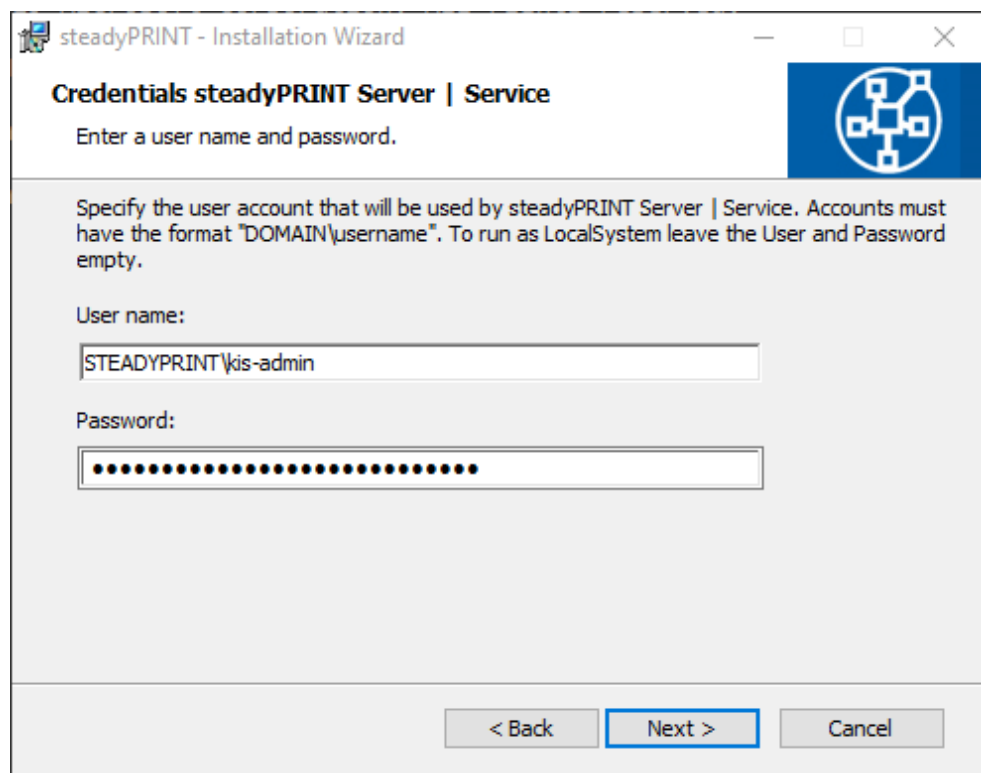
steadyPRINT - Installation Wizard

Credentials steadyPRINT Server | Service

Enter a user name and password.

Specify the user account that will be used by steadyPRINT Server | Service. Accounts must have the format "DOMAIN\username". To run as LocalSystem leave the User and Password empty.

User name:

STEADYPRINT\kis-admin

Password:

•••••••••••••••••••••••••••••

< Back

Next >

Cancel